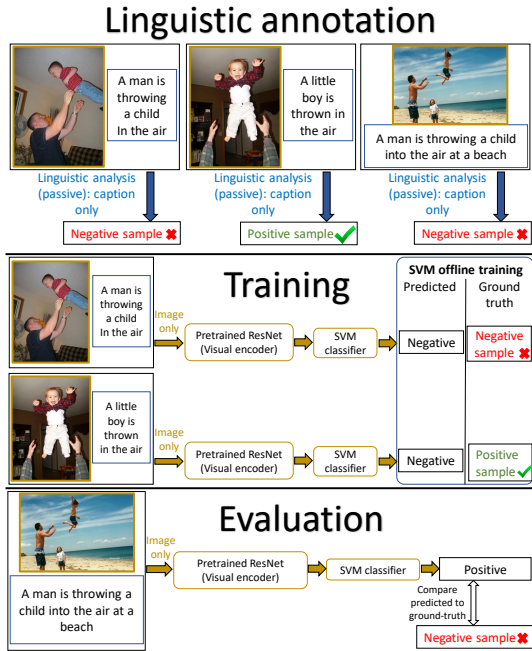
Linguistic annotation

A man is throwing a child In the air

A little boy is thrown in the air

A man is throwing a child into the air at a beach

Linguistic analysis (passive): caption only

Linguistic analysis (passive): caption only

Linguistic analysis (passive): caption only

Negative sample ✖

Positive sample ✔

Negative sample ✖

Training

A man is throwing a child In the air

Image only

Pretrained ResNet (Visual encoder)

SVM classifier

SVM offline training

Predicted

Ground truth

Negative

Negative sample ✖

A little boy is thrown in the air

Image only

Pretrained ResNet (Visual encoder)

SVM classifier

Negative

Positive sample ✔

Evaluation

A man is throwing a child into the air at a beach

Image only

Pretrained ResNet (Visual encoder)

SVM classifier

Positive

Compare predicted to ground-truth

Negative sample ✖